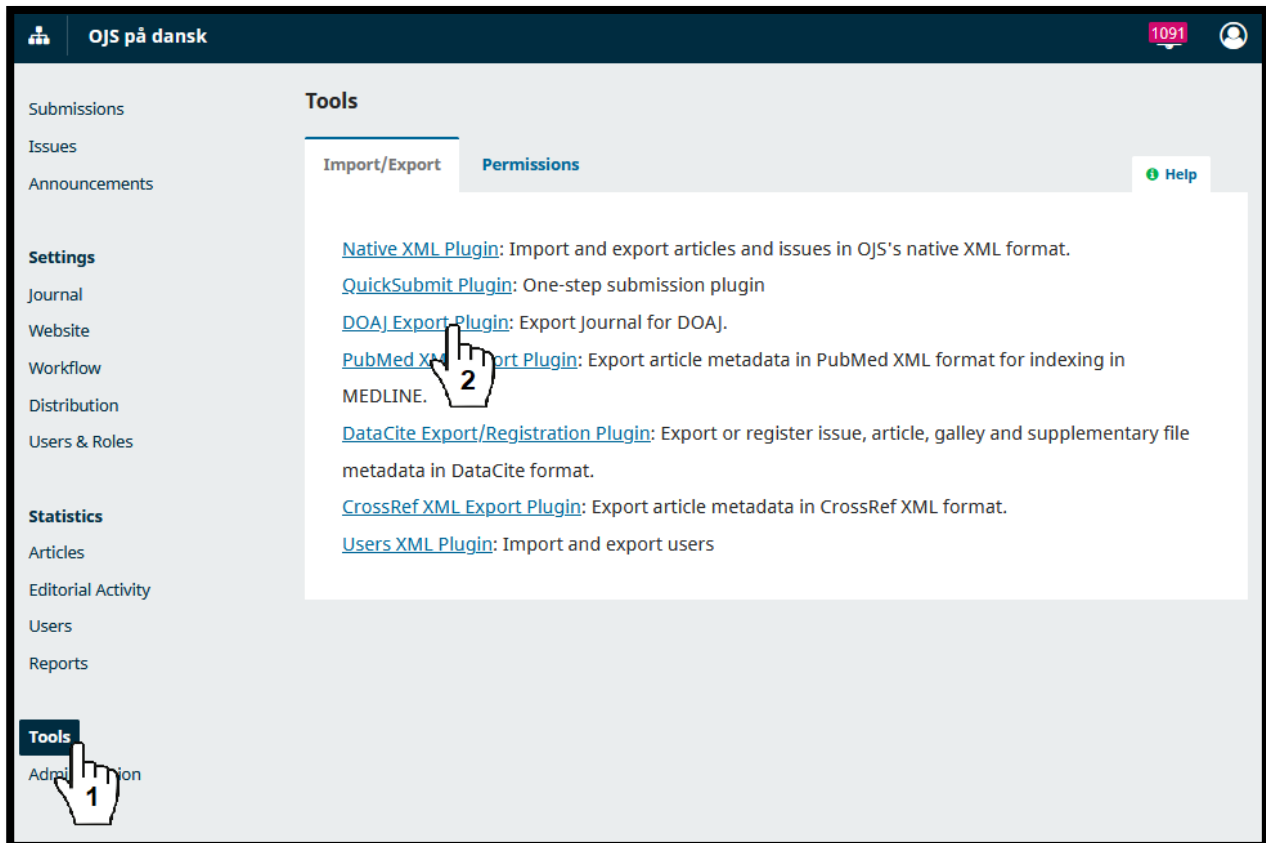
OJS på dansk

1091

Submissions
Issues
Announcements

Settings
Journal
Website
Workflow
Distribution
Users & Roles

Statistics
Articles
Editorial Activity
Users
Reports

Tools
Admi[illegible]ion

Tools

Import/Export
Permissions
Help

Native XML Plugin: Import and export articles and issues in OJS's native XML format.
QuickSubmit Plugin: One-step submission plugin
DOAJ Export Plugin: Export Journal for DOAJ.
PubMed X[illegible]ort Plugin: Export article metadata in PubMed XML format for indexing in MEDLINE.
DataCite Export/Registration Plugin: Export or register issue, article, galley and supplementary file metadata in DataCite format.
CrossRef XML Export Plugin: Export article metadata in CrossRef XML format.
Users XML Plugin: Import and export users

2
1